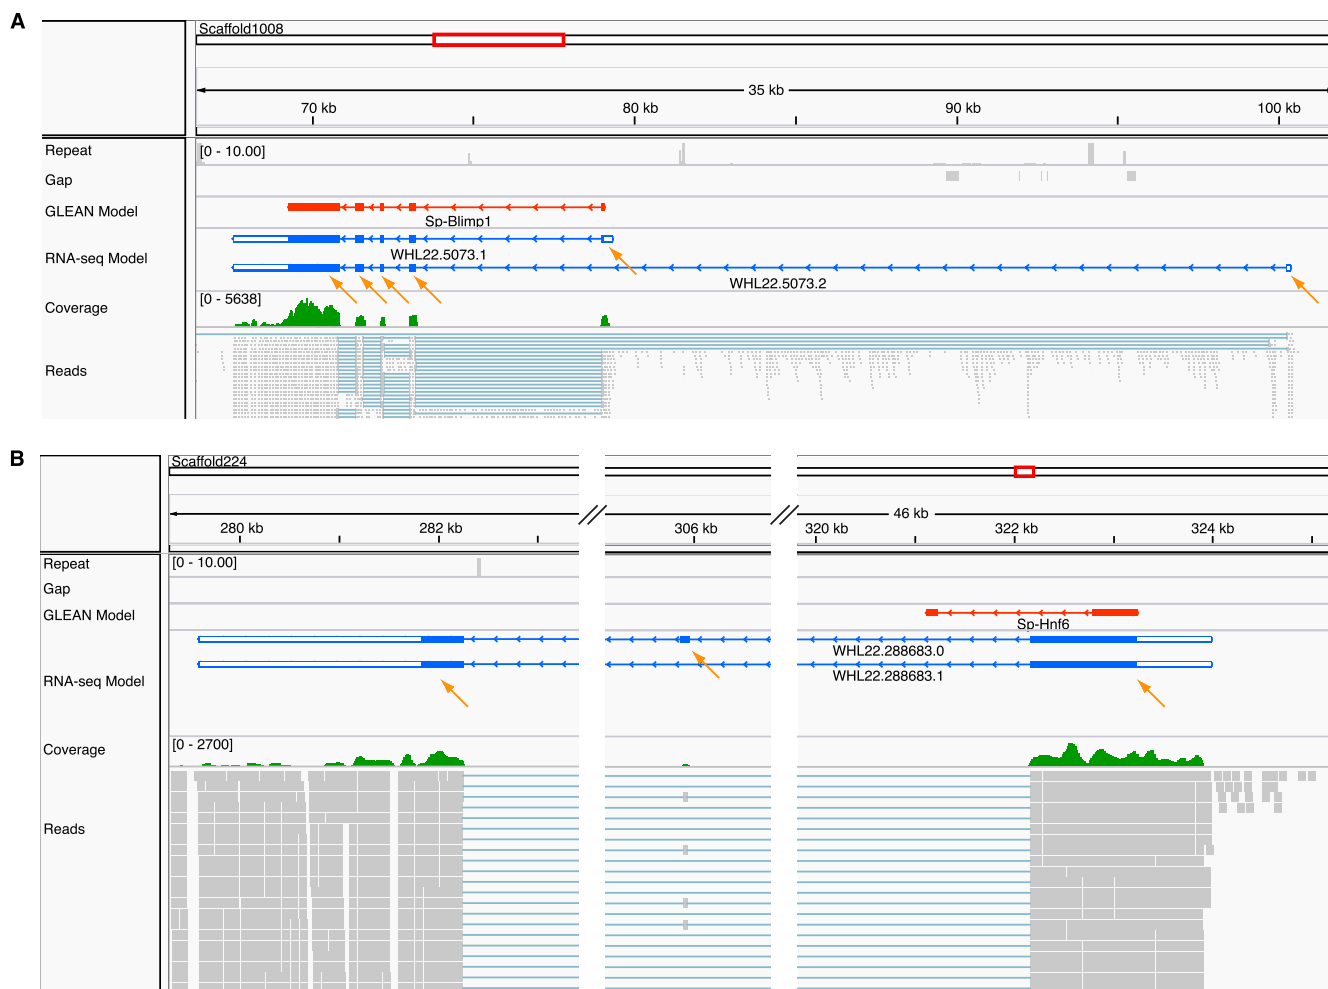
A

Scaffold1008

35 kb

70 kb 80 kb 90 kb 100 kb

Repeat
Gap
GLEAN Model
RNA-seq Model
Coverage
Reads

[0 - 10.00]

Sp-Blimp1

WHL22.5073.1

WHL22.5073.2

[0 - 5638]

B

Scaffold224

46 kb

280 kb 282 kb 306 kb 320 kb 322 kb 324 kb

Repeat
Gap
GLEAN Model
RNA-seq Model
Coverage
Reads

[0 - 10.00]

Sp-Hnf6

WHL22.288683.0

WHL22.288683.1

[0 - 2700]